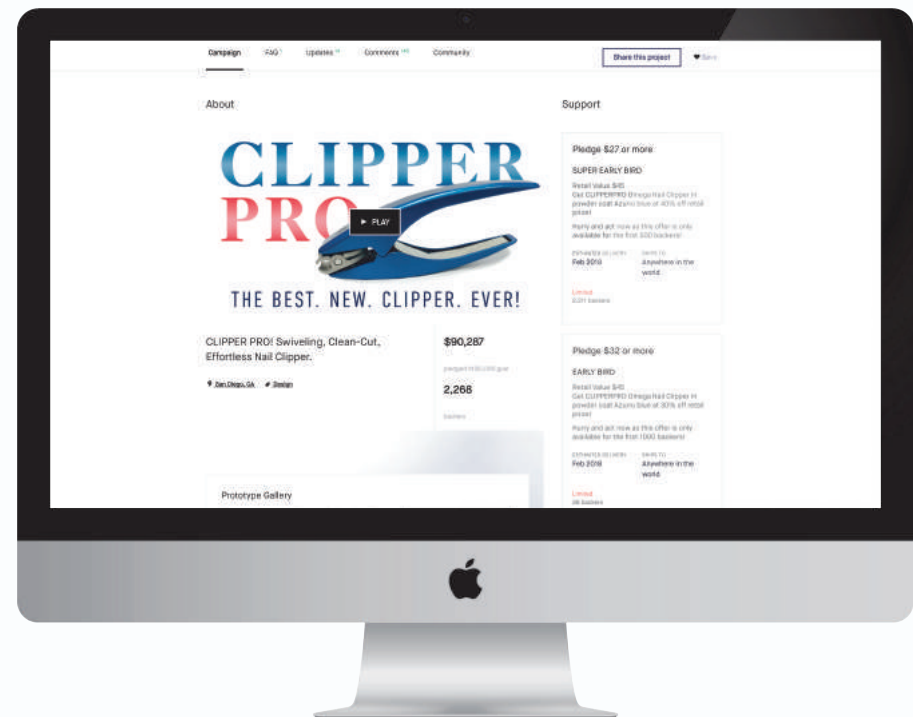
Campaign FAQ Updates Comments Community

Share this project

♥ Save

About

CLIPPER PRO

▶ PLAY

THE BEST. NEW. CLIPPER. EVER!

CLIPPER PRO! Swiveling, Clean-Cut, Effortless Nail Clipper.

San Diego, CA Design

$90,287

pledged of $30,000 goal

2,268

backers

Prototype Gallery

Support

Pledge $27 or more

SUPER EARLY BIRD

Retail Value $45
Get CLIPPERPRO Omega Nail Clipper in powder coat Azure blue at 40% off retail price!

Hurry and act now as this offer is only available for the first 330 backers!

ESTIMATED DELIVERY
Feb 2018

SHIPS TO
Anywhere in the world

Limited
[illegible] backers

Pledge $32 or more

EARLY BIRD

Retail Value $45
Get CLIPPERPRO Omega Nail Clipper in powder coat Azure blue at 30% off retail price!

Hurry and act now as this offer is only available for the first 1000 backers!

ESTIMATED DELIVERY
Feb 2018

SHIPS TO
Anywhere in the world

Limited
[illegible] backers